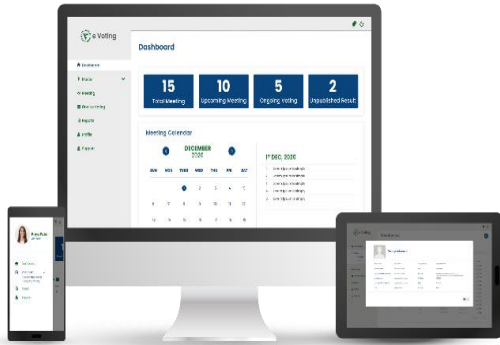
e Voting

Dashboard

Dashboard

Master

Meeting

Shareholding

Reports

Profile

Support

15
Total Meeting

10
Upcoming Meeting

5
Ongoing Voting

2
Unpublished Result

Meeting Calendar

DECEMBER
2020

SUN MON TUES WED THU FRI SAT

1 2 3 4 5

6 7 8 9 10 11 12

13 14 15 16 17 18 19

1st DEC, 2020

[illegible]